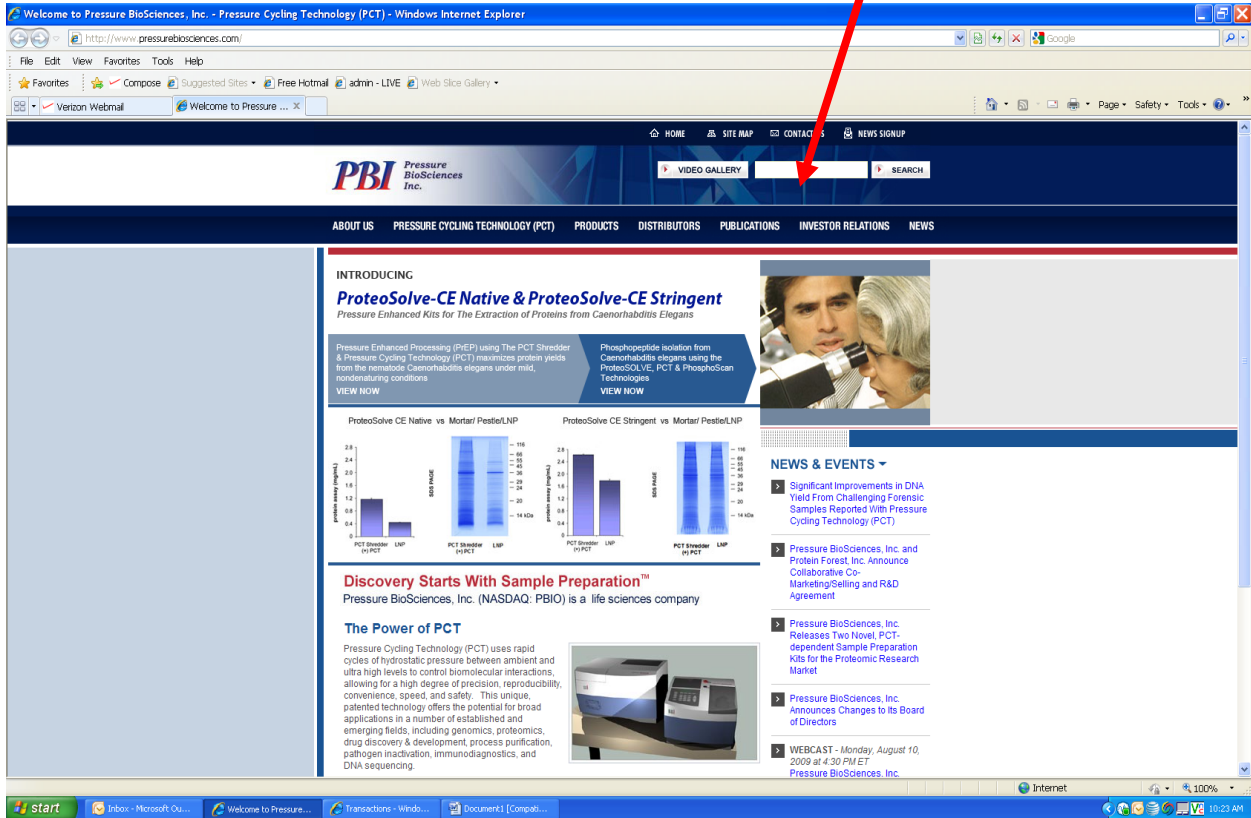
Welcome to Pressure BioSciences, Inc. - Pressure Cycling Technology (PCT) - Windows Internet Explorer

http://www.pressurebiosciences.com/

Google

File Edit View Favorites Tools Help

Favorites Compose Suggested Sites Free Hotmail admin - LIVE Web Slice Gallery

Verizon Webmail Welcome to Pressure ...

Page Safety Tools

HOME SITE MAP CONTACT US NEWS SIGNUP

PBI Pressure BioSciences Inc.

VIDEO GALLERY SEARCH

ABOUT US PRESSURE CYCLING TECHNOLOGY (PCT) PRODUCTS DISTRIBUTORS PUBLICATIONS INVESTOR RELATIONS NEWS

INTRODUCING

ProteoSolve-CE Native & ProteoSolve-CE Stringent

Pressure Enhanced Kits for The Extraction of Proteins from Caenorhabditis Elegans

Pressure Enhanced Processing (PrEP) using The PCT Shredder & Pressure Cycling Technology (PCT) maximizes protein yields from the nematode Caenorhabditis elegans under mild, nondenaturing conditions
VIEW NOW

Phosphopeptide isolation from Caenorhabditis elegans using the ProteoSOLVE, PCT & PhosphoScan Technologies
VIEW NOW

ProteoSolve CE Native vs Mortar/ Pestle/LNP

ProteoSolve CE Stringent vs Mortar/ Pestle/LNP

protein assay (mg/mL)

2.8 2.4 2.0 1.6 1.2 0.8 0.4 0

PCT Shredder (+) PCT LNP

SDS PAGE

116 66 55 45 36 29 24 20 14 kDa

PCT Shredder (+) PCT LNP

NEWS & EVENTS

Significant Improvements in DNA Yield From Challenging Forensic Samples Reported With Pressure Cycling Technology (PCT)

Pressure BioSciences, Inc. and Protein Forest, Inc. Announce Collaborative Co-Marketing/Selling and R&D Agreement

Pressure BioSciences, Inc. Releases Two Novel, PCT-dependent Sample Preparation Kits for the Proteomic Research Market

Pressure BioSciences, Inc. Announces Changes to Its Board of Directors

WEBCAST - Monday, August 10, 2009 at 4:30 PM ET
Pressure BioSciences, Inc.

Discovery Starts With Sample Preparation™

Pressure BioSciences, Inc. (NASDAQ: PBIO) is a life sciences company

The Power of PCT

Pressure Cycling Technology (PCT) uses rapid cycles of hydrostatic pressure between ambient and ultra high levels to control biomolecular interactions, allowing for a high degree of precision, reproducibility, convenience, speed, and safety. This unique, patented technology offers the potential for broad applications in a number of established and emerging fields, including genomics, proteomics, drug discovery & development, process purification, pathogen inactivation, immunodiagnostics, and DNA sequencing.

Internet 100%

start Inbox - Microsoft Ou... Welcome to Pressure... Transactions - Windo... Document1 [Compati... 10:23 AM